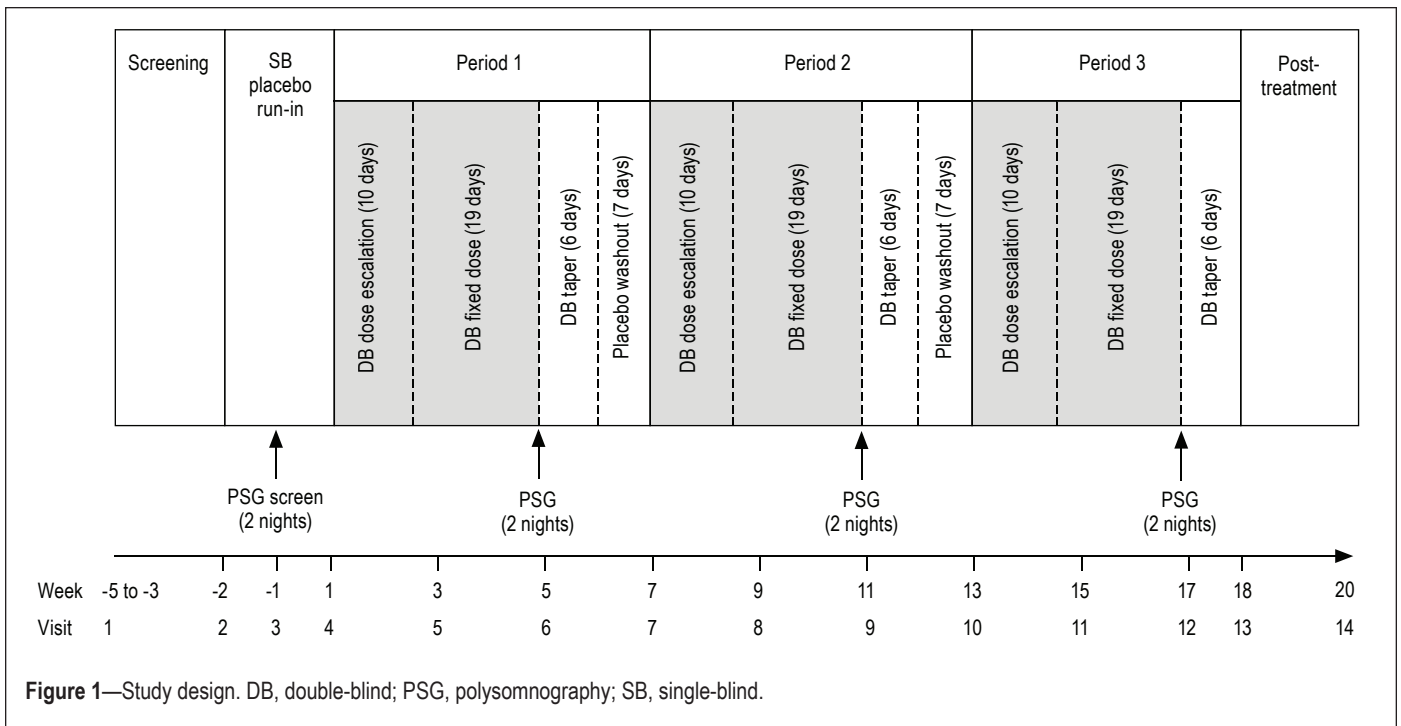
Screening

SB placebo run-in

Period 1

DB dose escalation (10 days)

DB fixed dose (19 days)

DB taper (6 days)

Placebo washout (7 days)

Period 2

DB dose escalation (10 days)

DB fixed dose (19 days)

DB taper (6 days)

Placebo washout (7 days)

Period 3

DB dose escalation (10 days)

DB fixed dose (19 days)

DB taper (6 days)

Post-treatment

PSG screen (2 nights)

PSG (2 nights)

PSG (2 nights)

PSG (2 nights)

| Week | -5 to -3 | -2 | -1 | 1 | 3 | 5 | 7 | 9 | 11 | 13 | 15 | 17 | 18 | 20 |
|---|---|---|---|---|---|---|---|---|---|---|---|---|---|---|
| Visit | 1 | 2 | 3 | 4 | 5 | 6 | 7 | 8 | 9 | 10 | 11 | 12 | 13 | 14 |

**Figure 1**—Study design. DB, double-blind; PSG, polysomnography; SB, single-blind.